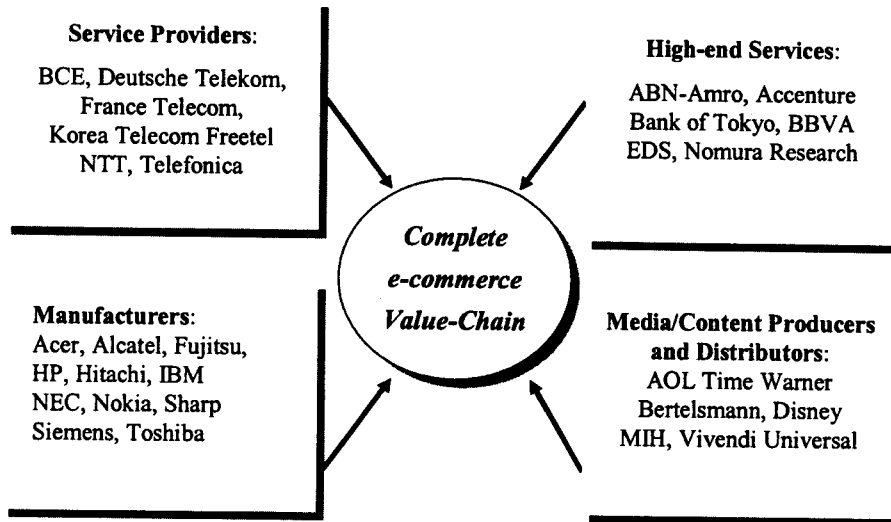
Service Providers:
BCE, Deutsche Telekom, France Telecom, Korea Telecom Freetel NTT, Telefonica

High-end Services:
ABN-Amro, Accenture Bank of Tokyo, BBVA EDS, Nomura Research

Complete e-commerce Value-Chain

Manufacturers:
Acer, Alcatel, Fujitsu, HP, Hitachi, IBM NEC, Nokia, Sharp Siemens, Toshiba

Media/Content Producers and Distributors:
AOL Time Warner Bertelsmann, Disney MIH, Vivendi Universal